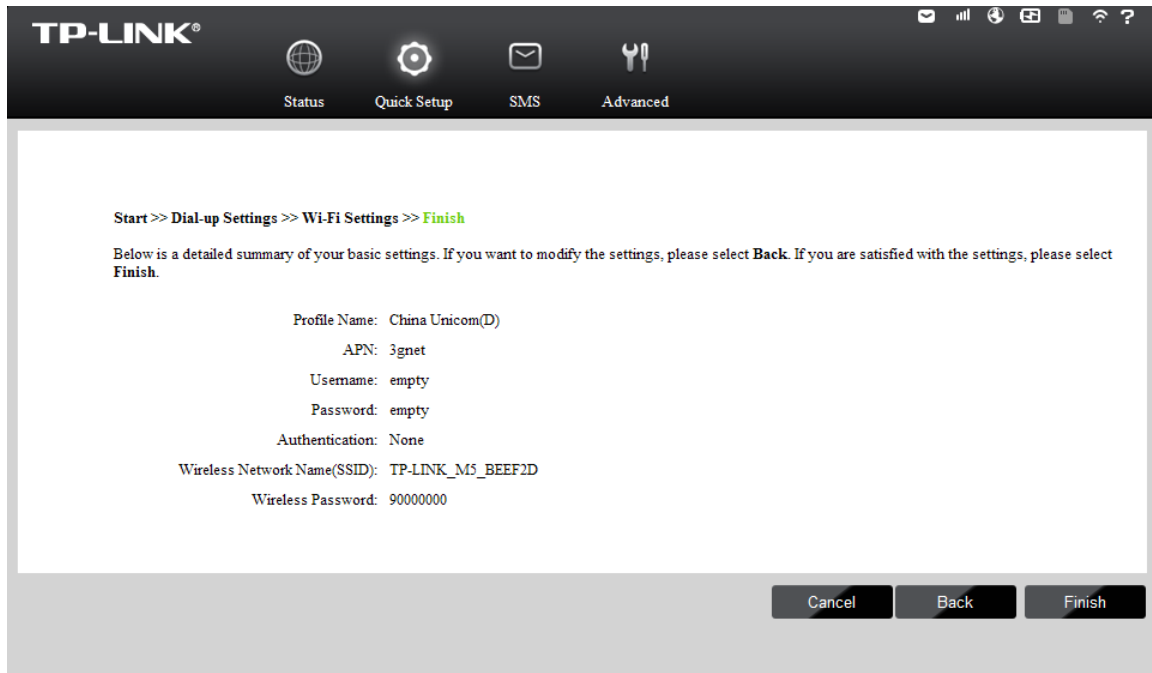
TP-LINK®

Status Quick Setup SMS Advanced

Start >> Dial-up Settings >> Wi-Fi Settings >> Finish

Below is a detailed summary of your basic settings. If you want to modify the settings, please select **Back**. If you are satisfied with the settings, please select **Finish**.

Profile Name: China Unicom(D)
APN: 3gnet
Username: empty
Password: empty
Authentication: None
Wireless Network Name(SSID): TP-LINK_M5_BEEF2D
Wireless Password: 90000000

Cancel Back Finish